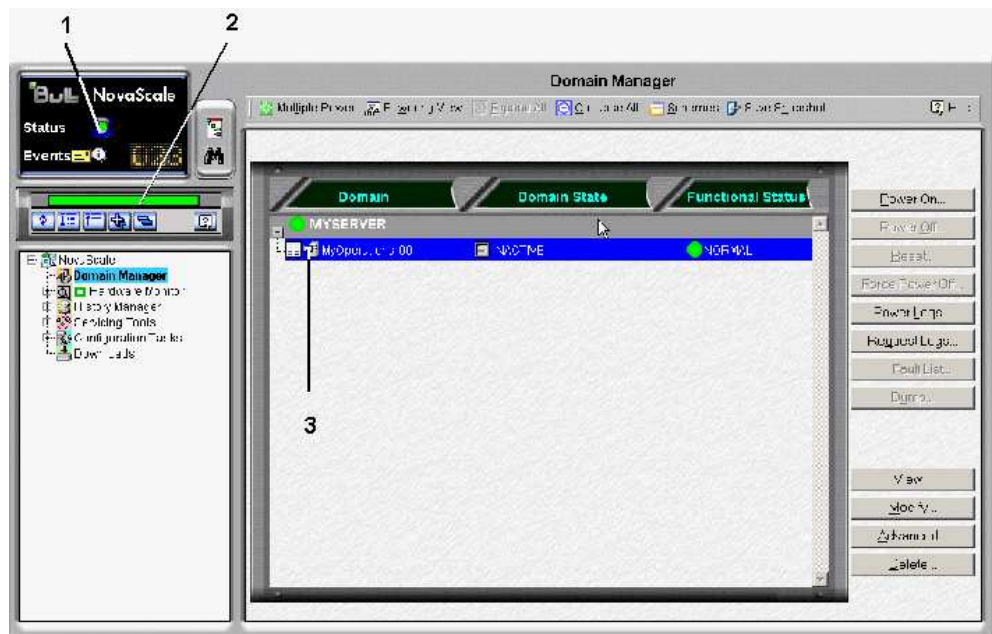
1
2
Bull NovaScale
Status
Events
Domain Manager
Multiple Power | Refreshing View | Expand All | Collapse All | Schemes | Save Snapshot
NovaScale
Domain Manager
Hardware Monitor
History Manager
Checking Tools
Configuration Tasks
Downloads
Domain | Domain State | Functional Status
MYSERVER
MyOperations 00 | INACTIVE | NORMAL
3
Power On...
Power Off...
Reset...
Force Power Off...
Power Logs
Request Logs...
Fault List...
Dump...
View
Modify...
Advanced
Delete...